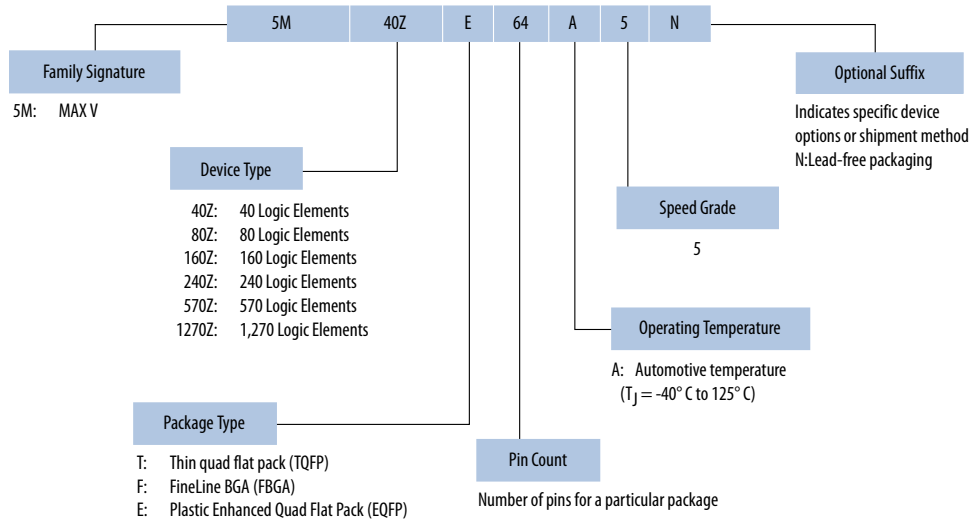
| 5M | 40Z | E | 64 | A | 5 | N |
|---|---|---|---|---|---|---|

Family Signature

5M: MAX V

Device Type

40Z: 40 Logic Elements
80Z: 80 Logic Elements
160Z: 160 Logic Elements
240Z: 240 Logic Elements
570Z: 570 Logic Elements
1270Z: 1,270 Logic Elements

Package Type

T: Thin quad flat pack (TQFP)
F: FineLine BGA (FBGA)
E: Plastic Enhanced Quad Flat Pack (EQFP)

Pin Count

Number of pins for a particular package

Operating Temperature

A: Automotive temperature ($T_J$ = -40° C to 125° C)

Speed Grade

5

Optional Suffix

Indicates specific device options or shipment method
N:Lead-free packaging